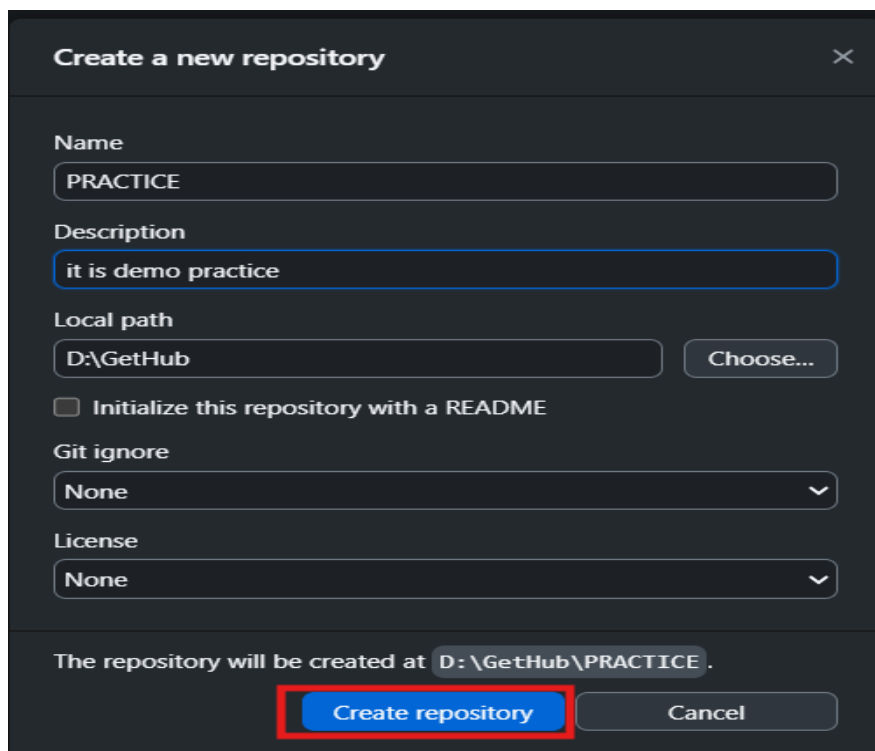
Create a new repository ×

Name

PRACTICE

Description

it is demo practice

Local path

D:\GetHub

Choose...

Initialize this repository with a README

Git ignore

None

License

None

The repository will be created at D:\GetHub\PRACTICE.

Create repository

Cancel